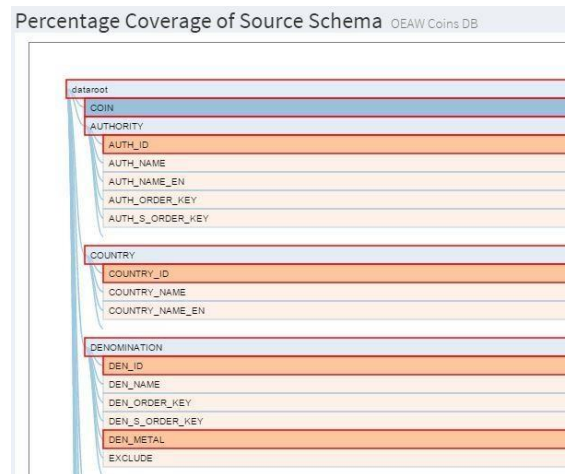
Percentage Coverage of Source Schema OEAW Coins DB

dataroot
COIN
AUTHORITY
AUTH_ID
AUTH_NAME
AUTH_NAME_EN
AUTH_ORDER_KEY
AUTH_S_ORDER_KEY

COUNTRY
COUNTRY_ID
COUNTRY_NAME
COUNTRY_NAME_EN

DENOMINATION
DEN_ID
DEN_NAME
DEN_ORDER_KEY
DEN_S_ORDER_KEY
DEN_METAL
EXCLUDE